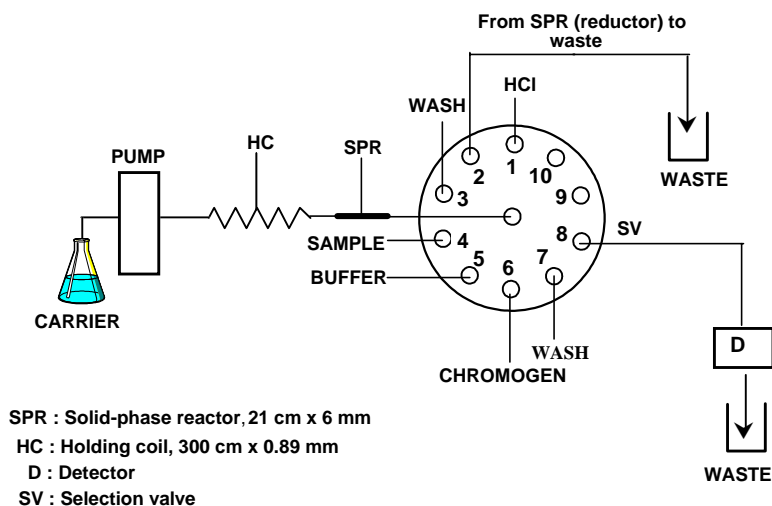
From SPR (reductor) to waste

HCl

WASH

1

2

10

3

9

WASTE

PUMP

HC

SPR

SAMPLE

4

8

SV

5

7

BUFFER

6

CARRIER

WASH

D

CHROMOGEN

SPR : Solid-phase reactor, 21 cm x 6 mm

HC : Holding coil, 300 cm x 0.89 mm

D : Detector

SV : Selection valve

WASTE